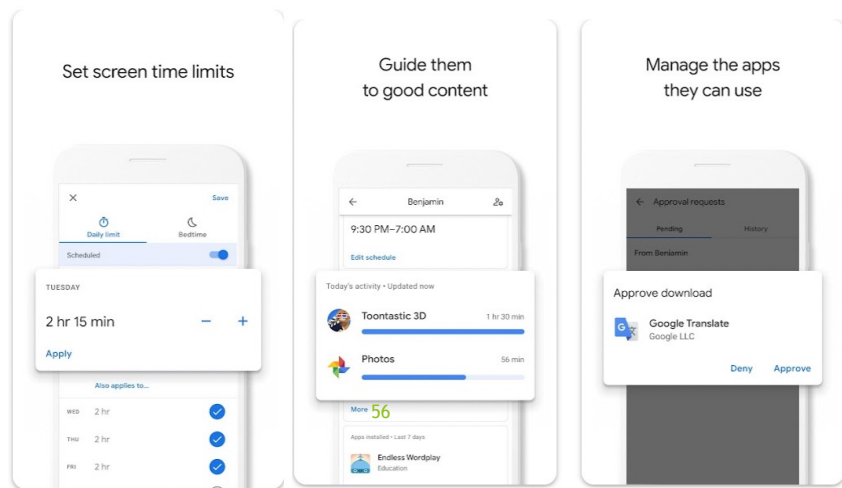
Set screen time limits

×
Save
Daily limit
Bedtime
Scheduled

TUESDAY
2 hr 15 min
−
+
Apply

Also applies to...
WED 2 hr
THU 2 hr
FRI 2 hr

Guide them to good content

←
Benjamin
9:30 PM–7:00 AM
Edit schedule

Today's activity • Updated now
Toontastic 3D
1 hr 30 min
Photos
56 min

More 56

Apps installed • Last 7 days
Endless Wordplay
Education

Manage the apps they can use

←
Approval requests
Pending
History
From Benjamin

Approve download
Google Translate
Google LLC
Deny
Approve